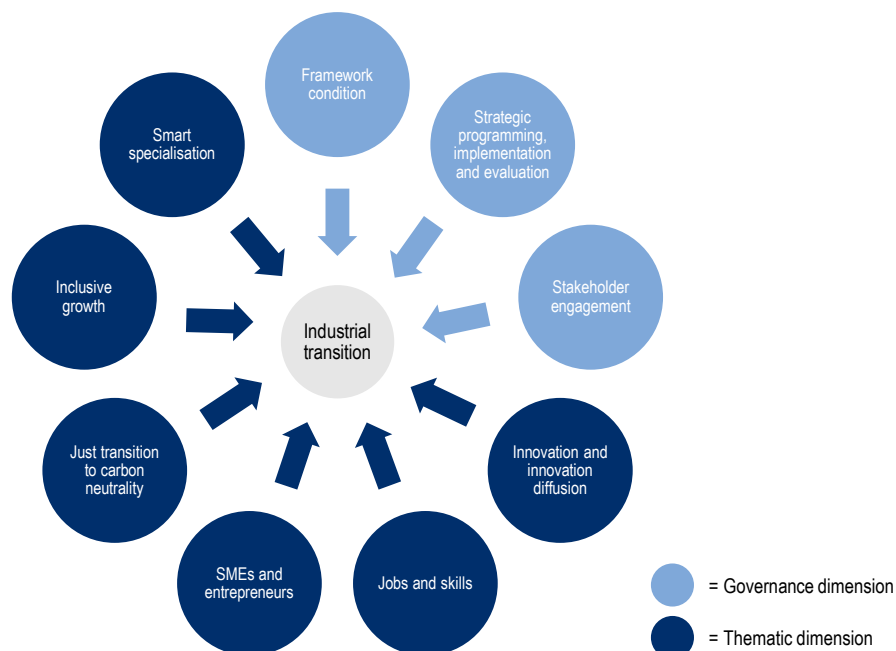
Framework condition

Smart specialisation

Strategic programming, implementation and evaluation

Inclusive growth

Industrial transition

Stakeholder engagement

Just transition to carbon neutrality

Innovation and innovation diffusion

SMEs and entrepreneurs

Jobs and skills

= Governance dimension

= Thematic dimension